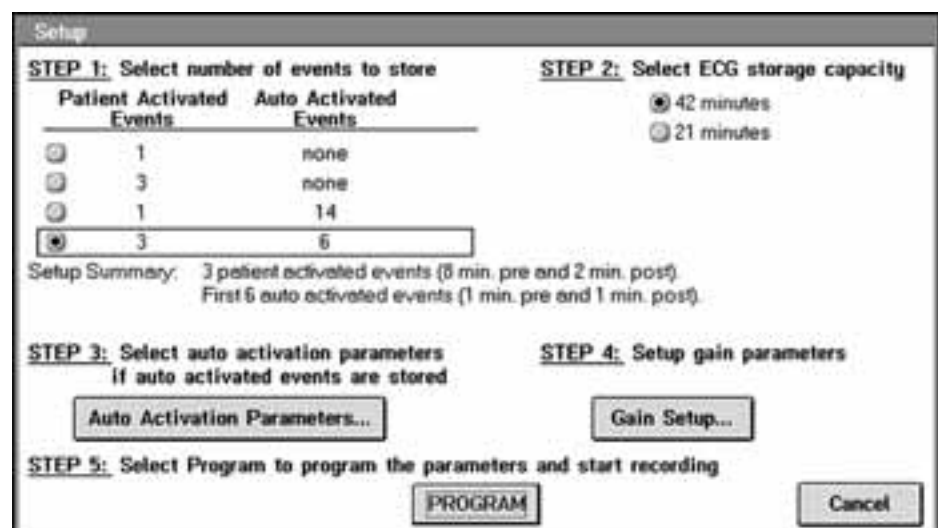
Setup

STEP 1: Select number of events to store

| Patient Activated Events | Auto Activated Events |
|---|---|
| 1 | none |
| 3 | none |
| 1 | 14 |
| 3 | 6 |

STEP 2: Select ECG storage capacity

42 minutes

21 minutes

Setup Summary: 3 patient activated events (8 min. pre and 2 min. post). First 6 auto activated events (1 min. pre and 1 min. post).

STEP 3: Select auto activation parameters if auto activated events are stored

Auto Activation Parameters...

STEP 4: Setup gain parameters

Gain Setup...

STEP 5: Select Program to program the parameters and start recording

PROGRAM

Cancel